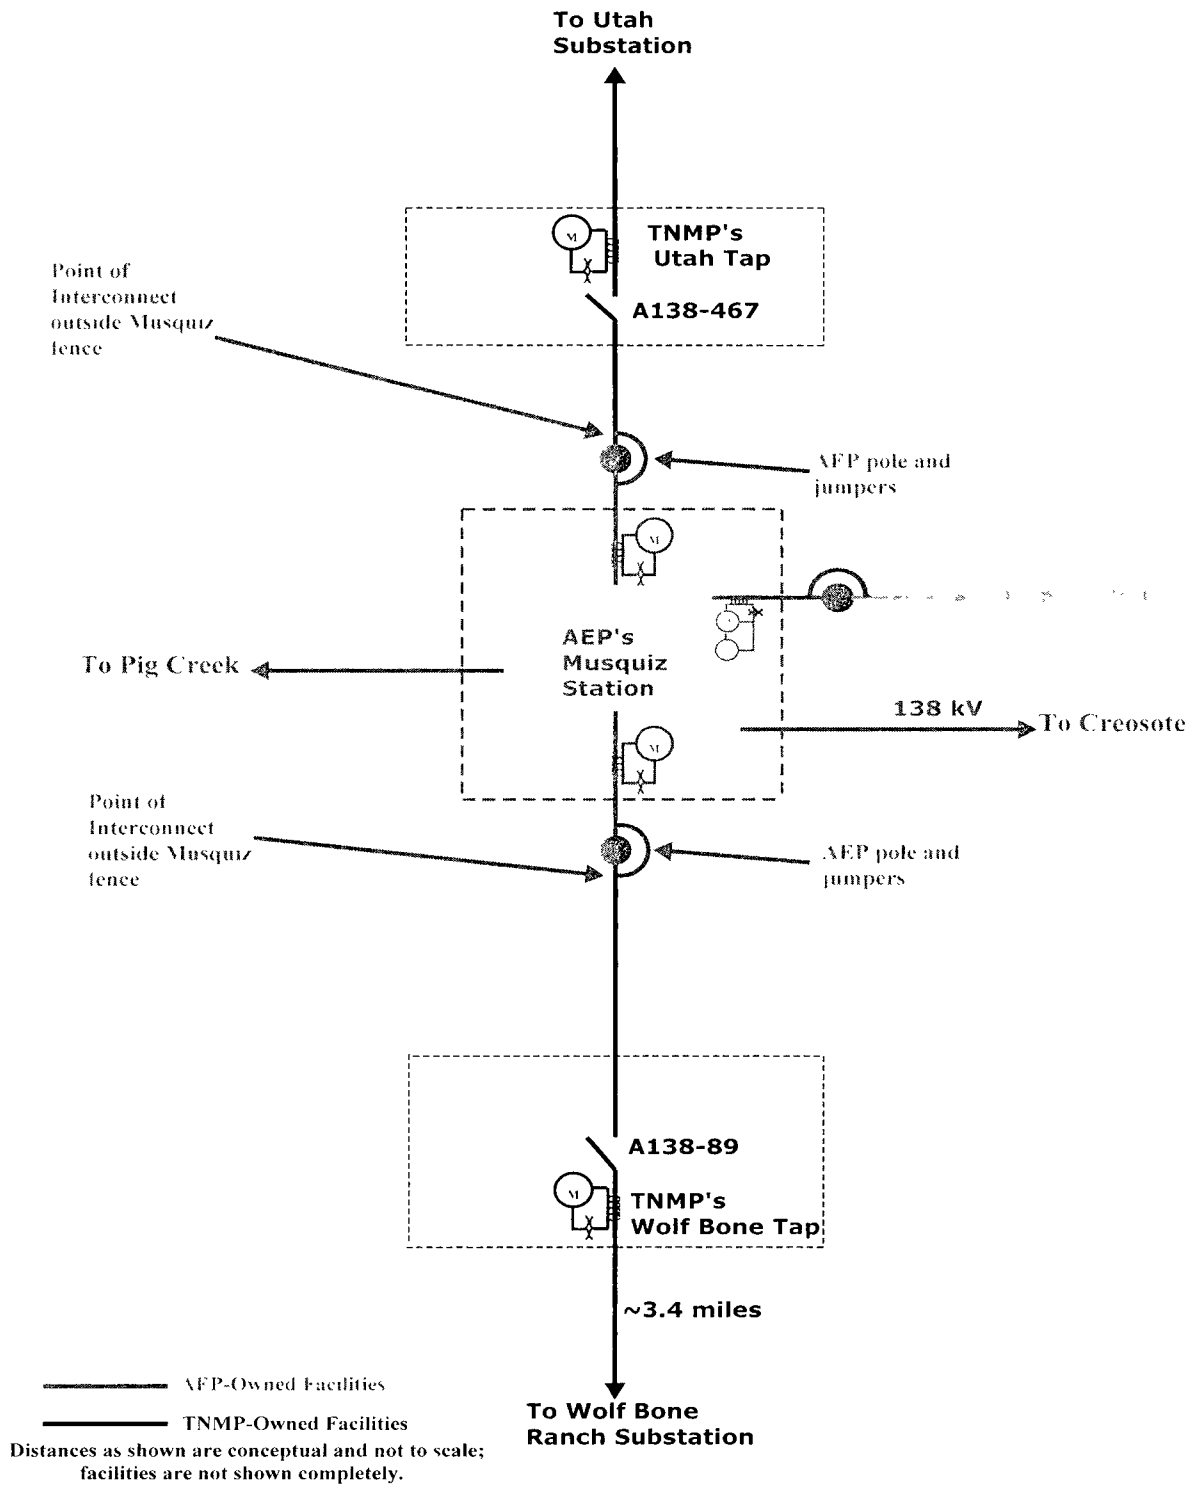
To Utah Substation

TNMP's Utah Tap

M

A138-467

Point of Interconnect outside Musquiz fence

AEP pole and jumpers

M

AEP's Musquiz Station

To Pig Creek

138 kV

To Creosote

M

Point of Interconnect outside Musquiz fence

AEP pole and jumpers

A138-89

M

TNMP's Wolf Bone Tap

~3.4 miles

AEP-Owned Facilities

TNMP-Owned Facilities

To Wolf Bone Ranch Substation

Distances as shown are conceptual and not to scale; facilities are not shown completely.